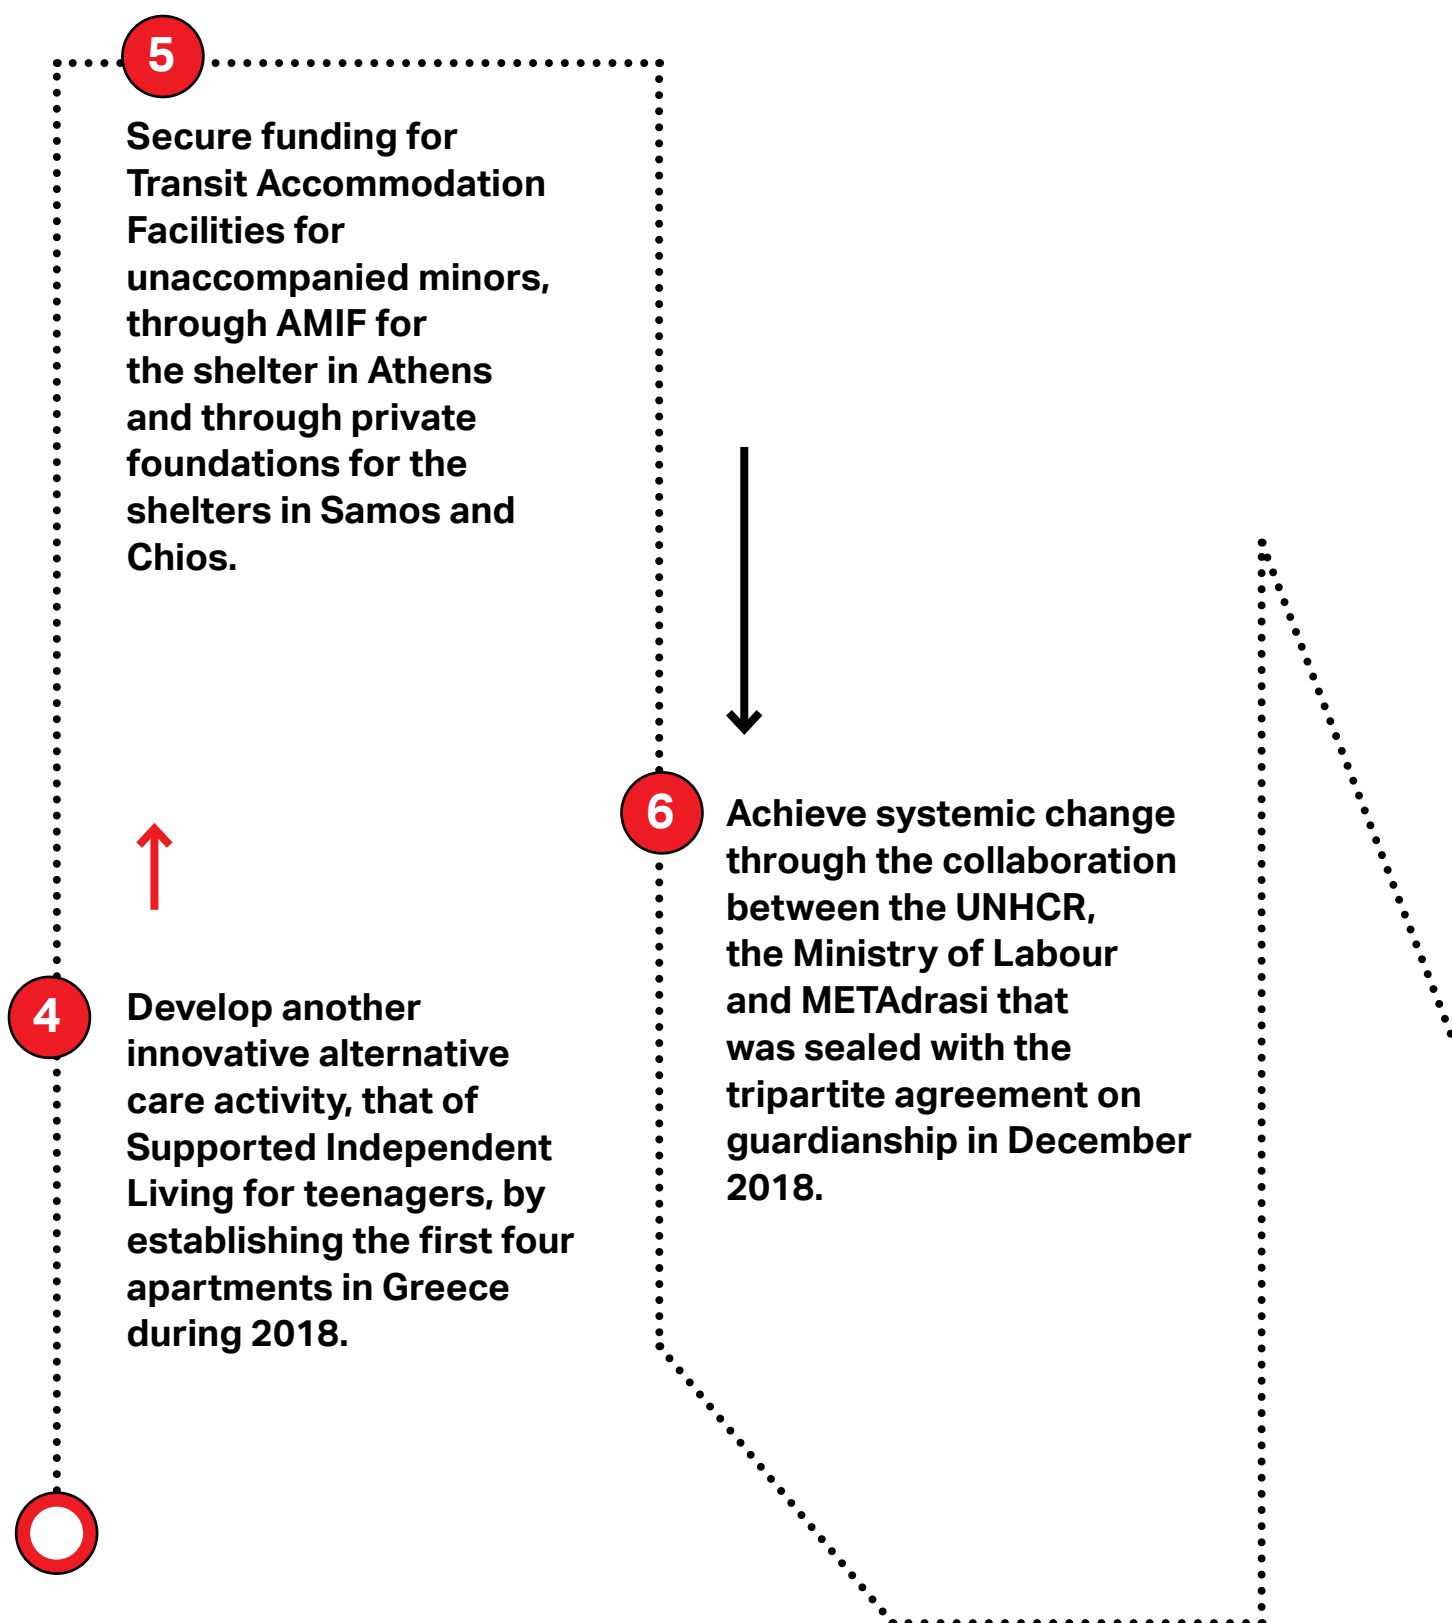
5

Secure funding for Transit Accommodation Facilities for unaccompanied minors, through AMIF for the shelter in Athens and through private foundations for the shelters in Samos and Chios.

6

Achieve systemic change through the collaboration between the UNHCR, the Ministry of Labour and METAdrasi that was sealed with the tripartite agreement on guardianship in December 2018.

4

Develop another innovative alternative care activity, that of Supported Independent Living for teenagers, by establishing the first four apartments in Greece during 2018.